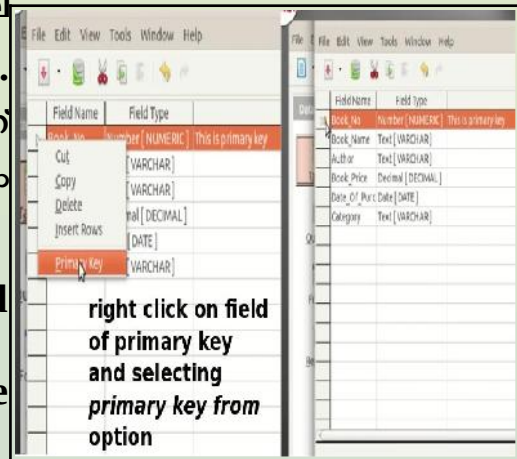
File Edit View Tools Window Help

| Field Name | Field Type | |
|---|---|---|
| Book_No | Number [ NUMERIC ] | This is primary key |
| | [VARCHAR] | |
| | [VARCHAR] | |
| | mal [ DECIMAL ] | |
| | [DATE] | |
| | [VARCHAR] | |

Cut
Copy
Delete
Insert Rows
Primary Key

right click on field of primary key and selecting *primary key from* option

File Edit View Tools Window Help

| Field Name | Field Type | |
|---|---|---|
| Book_No | Number [ NUMERIC ] | This is primary key |
| Book_Name | Text [ VARCHAR ] | |
| Author | Text [ VARCHAR ] | |
| Book_Price | Decimal [ DECIMAL ] | |
| Date_Of_Purc | Date [ DATE ] | |
| Category | Text [ VARCHAR ] | |